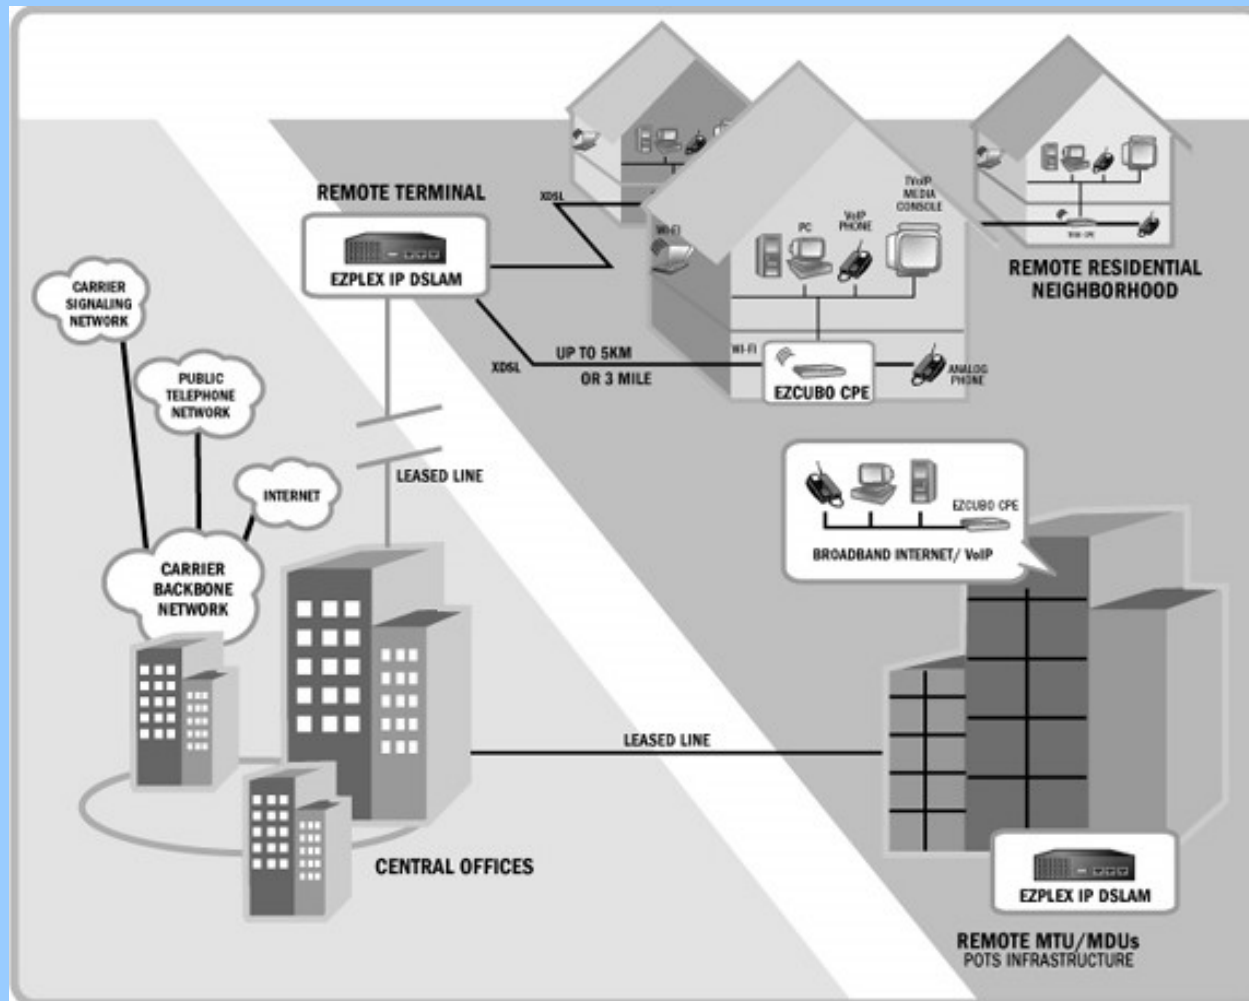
REMOTE TERMINAL

EZPLEX IP DSLAM

XDSL

WI-FI

PC

VoIP PHONE

TVoIP MEDIA CONSOLE

REMOTE RESIDENTIAL NEIGHBORHOOD

CARRIER SIGNALING NETWORK

PUBLIC TELEPHONE NETWORK

INTERNET

CARRIER BACKBONE NETWORK

XDSL

UP TO 5KM OR 3 MILE

WI-FI

EZCUBO CPE

ANALOG PHONE

LEASED LINE

EZCUBO CPE

BROADBAND INTERNET/ VoIP

LEASED LINE

CENTRAL OFFICES

EZPLEX IP DSLAM

REMOTE MTU/MDUs
POTS INFRASTRUCTURE